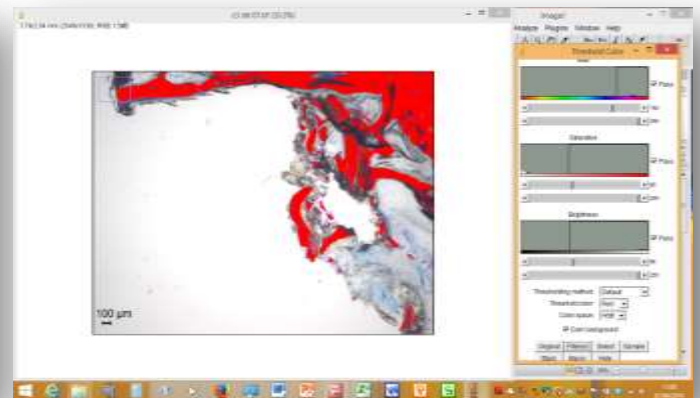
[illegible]

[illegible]

ImageJ

Analyze Plugins Window Help

Threshold Color

Hue

Pass

Saturation

Pass

Brightness

Pass

Thresholding method: Default

Threshold color: Red

Color space: HSB

Dark background

Original Filtered Select Sample

Stack Macro Help

100 µm